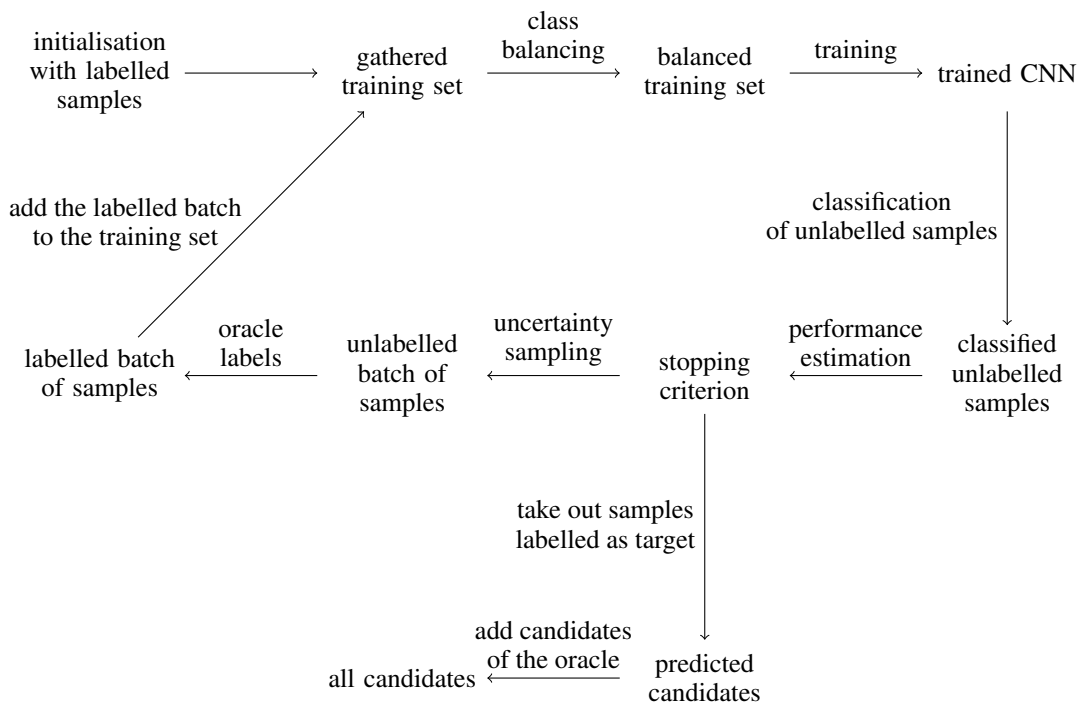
initialisation with labelled samples

gathered training set

class balancing

balanced training set

training

trained CNN

add the labelled batch to the training set

classification of unlabelled samples

oracle labels

labelled batch of samples

unlabelled batch of samples

uncertainty sampling

stopping criterion

performance estimation

classified unlabelled samples

take out samples labelled as target

add candidates of the oracle

all candidates

predicted candidates